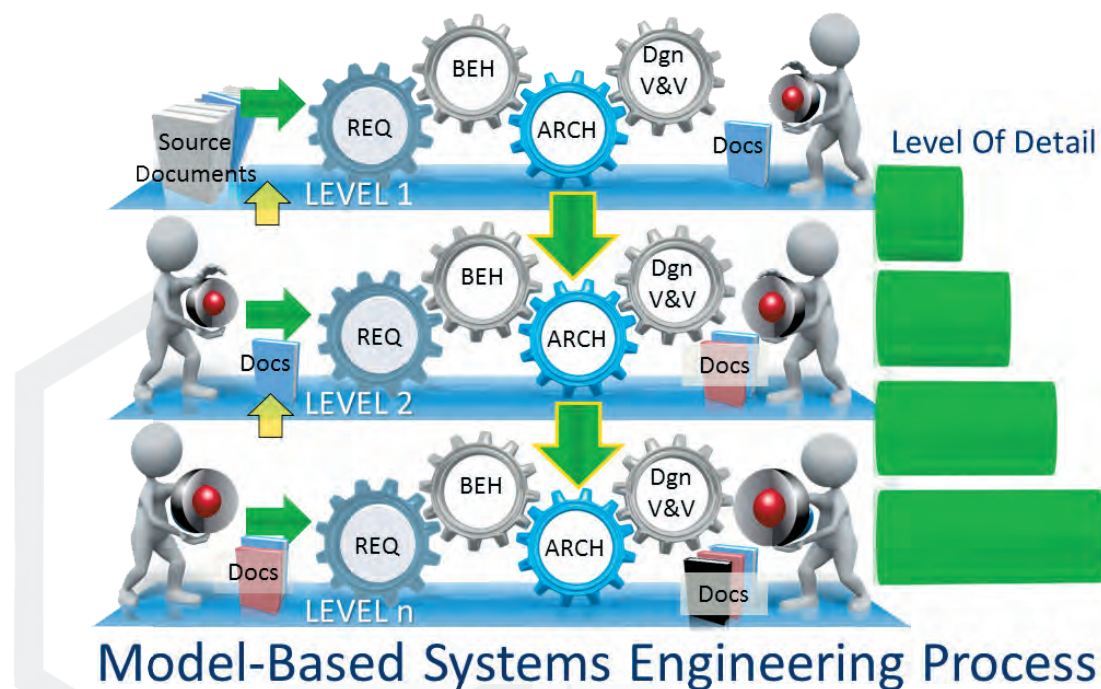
Source Documents

REQ

BEH

ARCH

Dgn V&V

Docs

LEVEL 1

Level Of Detail

Docs

REQ

BEH

ARCH

Dgn V&V

Docs

LEVEL 2

Docs

REQ

BEH

ARCH

Dgn V&V

Docs

LEVEL n

Model-Based Systems Engineering Process